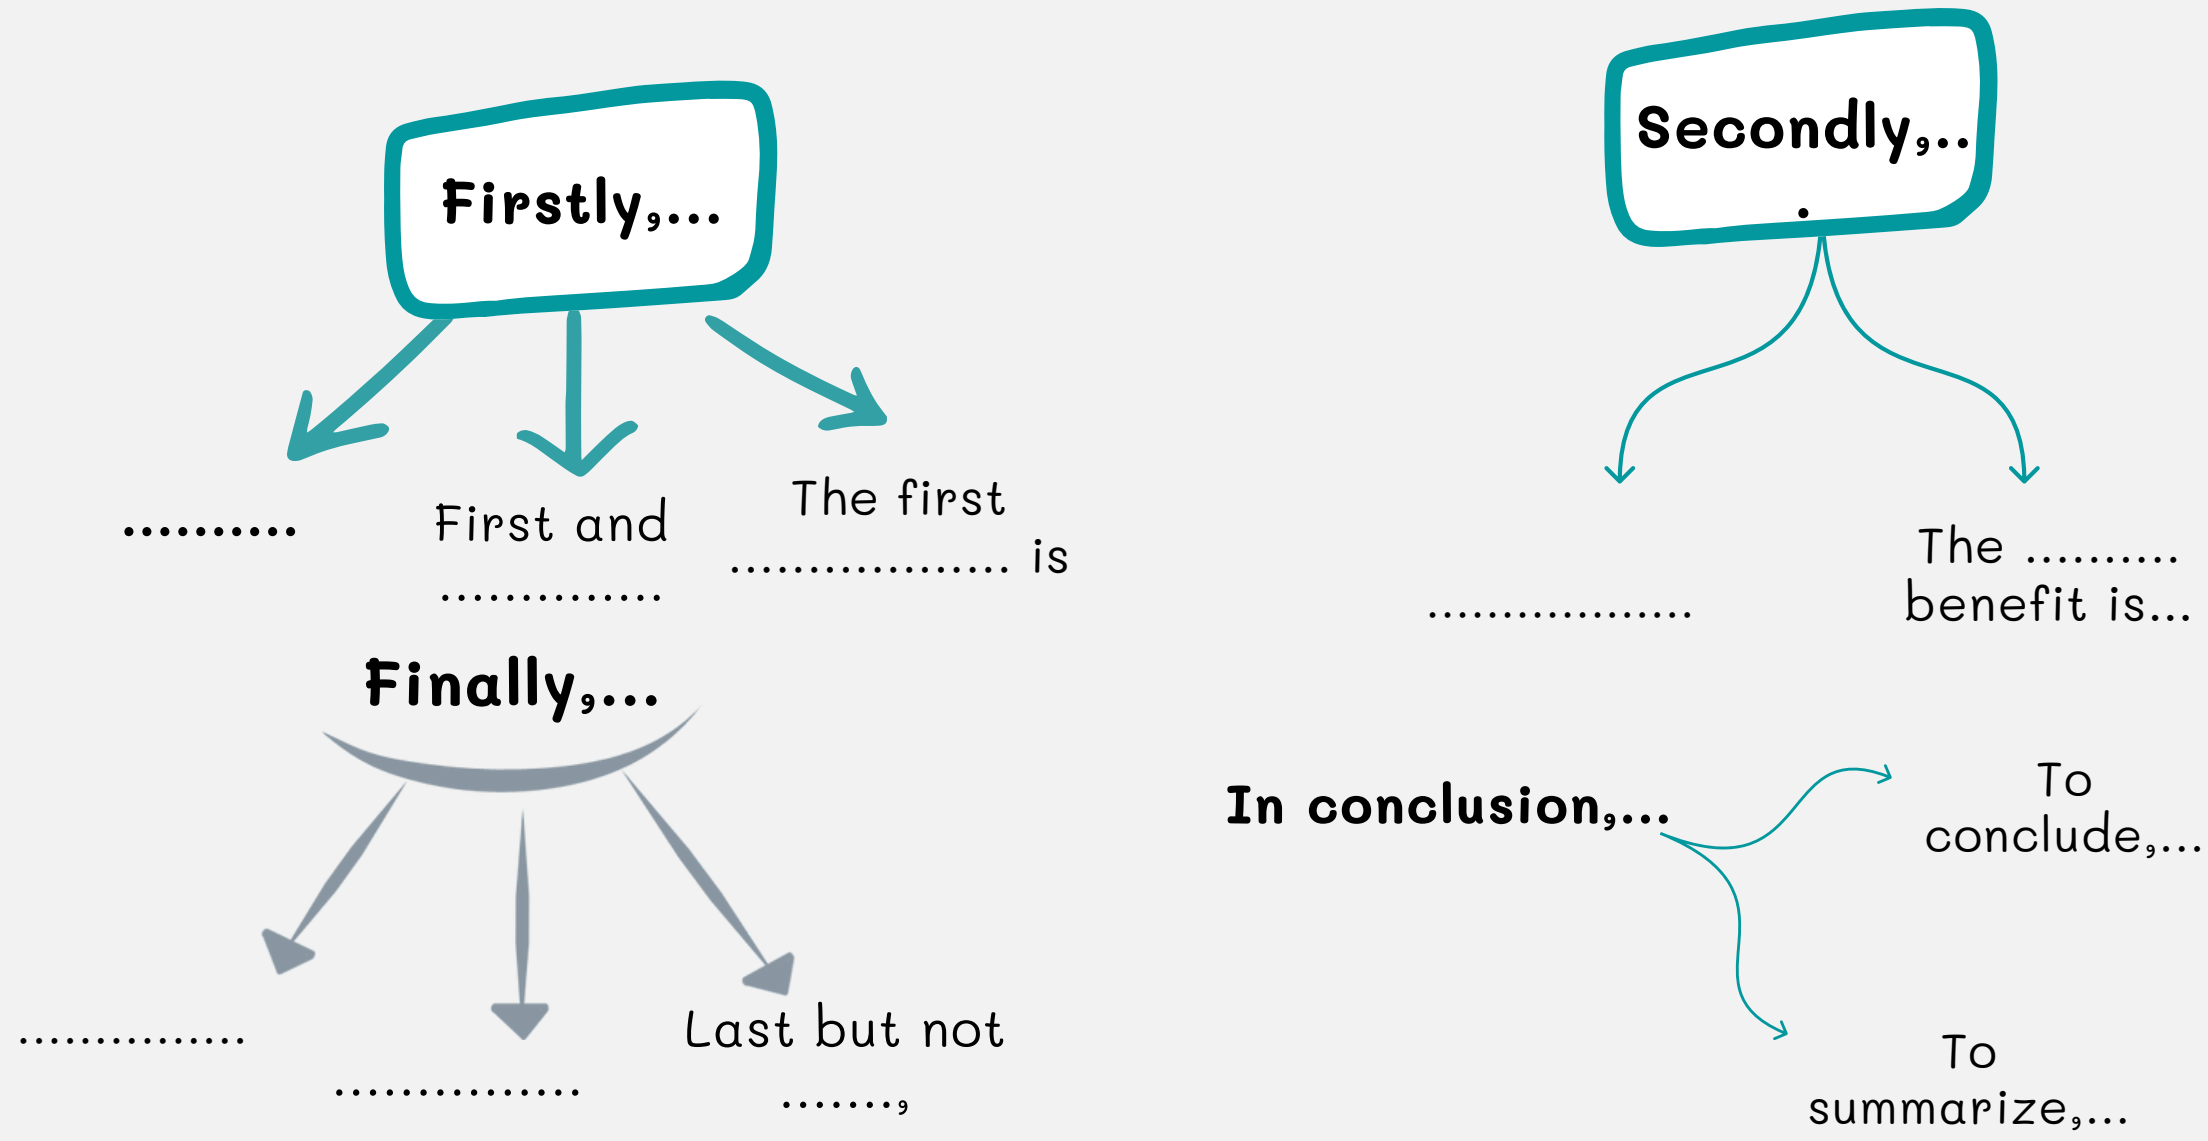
Firstly,...

..........

First and ..............

The first .................. is

Secondly,...
.

..................

The .......... benefit is...

Finally,...

...............

................

Last but not .......,

In conclusion,...

To conclude,...

To summarize,...